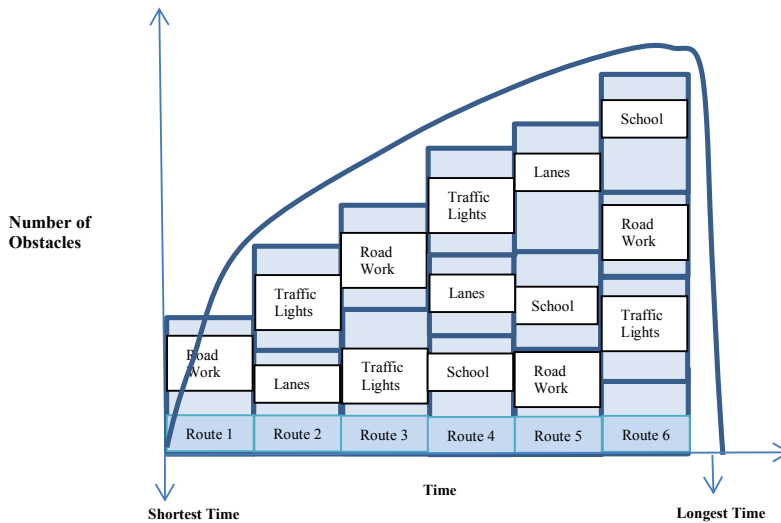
Number of Obstacles

Road Work

Traffic Lights

Lanes

Road Work

Traffic Lights

Traffic Lights

Lanes

School

Lanes

School

Road Work

School

Road Work

Traffic Lights

| Route 1 | Route 2 | Route 3 | Route 4 | Route 5 | Route 6 |
|---|---|---|---|---|---|

Time

Shortest Time

Longest Time